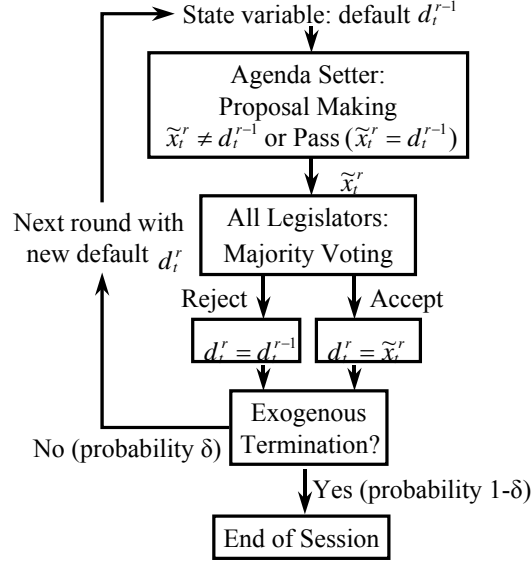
State variable: default $d_t^{r-1}$

Agenda Setter: Proposal Making $\tilde{x}_t^r \neq d_t^{r-1}$ or Pass ($\tilde{x}_t^r = d_t^{r-1}$)

$\tilde{x}_t^r$

All Legislators: Majority Voting

Next round with new default $d_t^r$

Reject

Accept

$d_t^r = d_t^{r-1}$

$d_t^r = \tilde{x}_t^r$

Exogenous Termination?

No (probability δ)

Yes (probability 1-δ)

End of Session